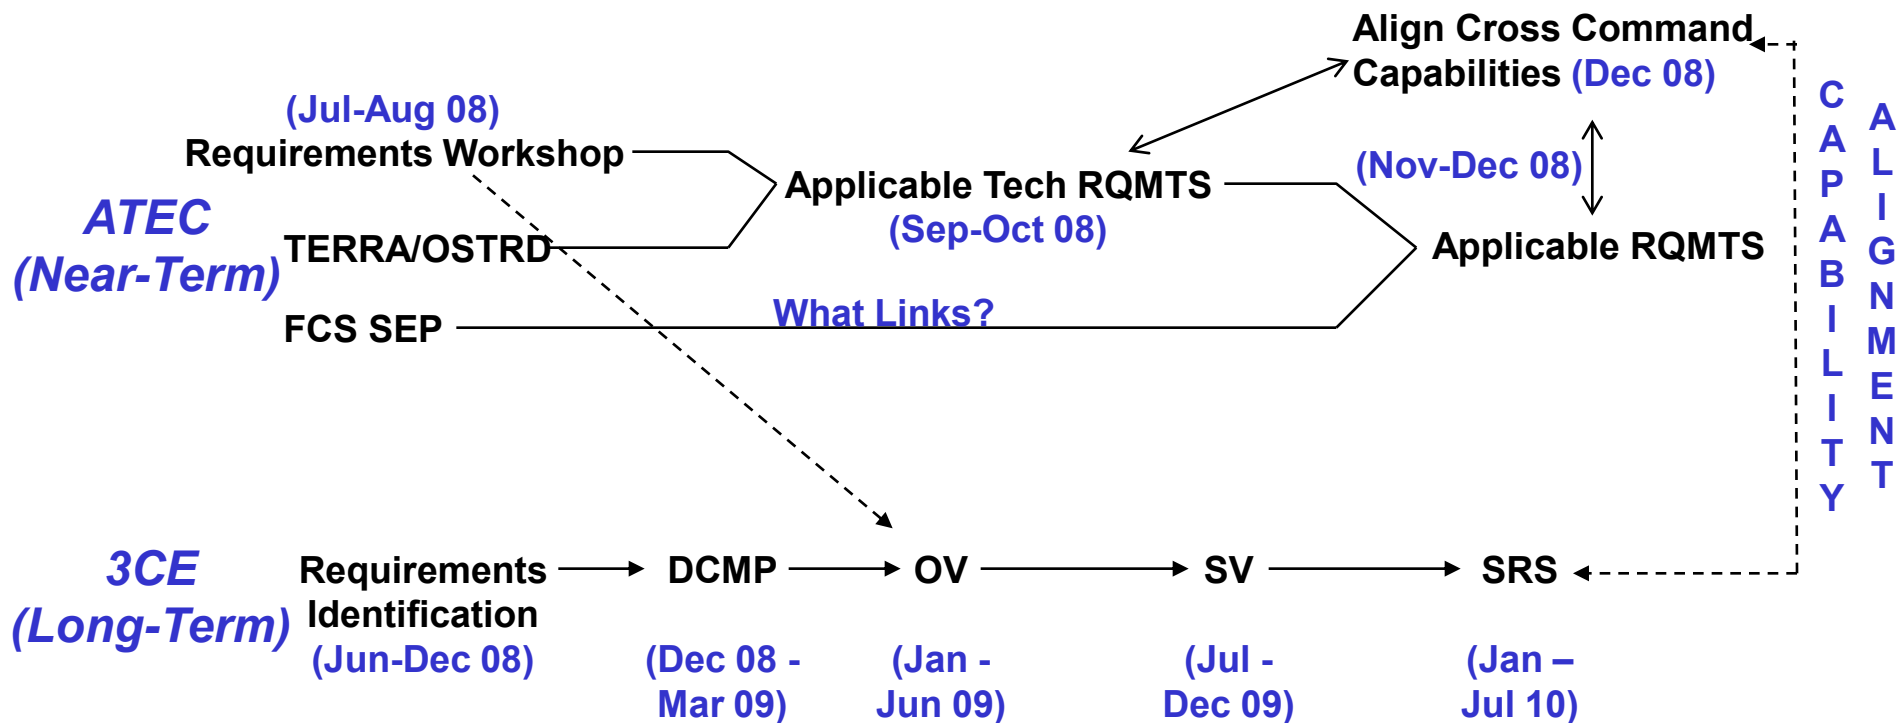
Align Cross Command Capabilities (Dec 08)

(Jul-Aug 08)
Requirements Workshop

ATEC
(Near-Term)

TERRA/OSTRD

FCS SEP

Applicable Tech RQMTS
(Sep-Oct 08)

(Nov-Dec 08)

Applicable RQMTS

What Links?

CAPABILITY

ALIGNMENT

3CE
(Long-Term)

Requirements Identification
(Jun-Dec 08)

DCMP
(Dec 08 - Mar 09)

OV
(Jan - Jun 09)

SV
(Jul - Dec 09)

SRS
(Jan – Jul 10)